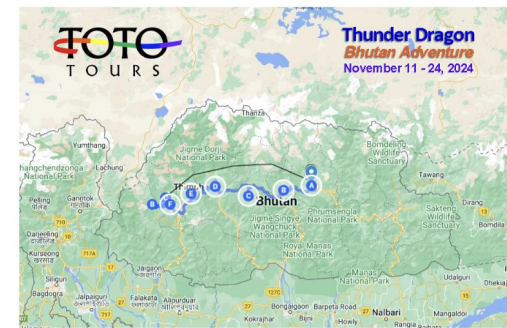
TOTO TOURS

Thunder Dragon
Bhutan Adventure
November 11 - 24, 2024

Thanza
Jigme Dorji National Park
Yumthang
Lachung
Khangchendzonga National Park
Gangtok
Pelling
Namchi
Darjeeling
Kurseong
Siliguri
Bagdogra
Jalpaiguri
Jaigaon
Falakata
Alipurduar
Kokrajhar
Bongaigaon
Barpeta Road
Nalbari
Mangaldoi
Udalguri
Bomdila
Tawang
Sakteng Wildlife Sanctuary
Bomdeling Wildlife Sanctuary
Phrumsengla National Park
Jigme Singye Wangchuck National Park
Royal Manas National Park
Manas National Park
Thimphu
Bhutan
A
B
C
D
E
F
710
717A
27
12
17
1270